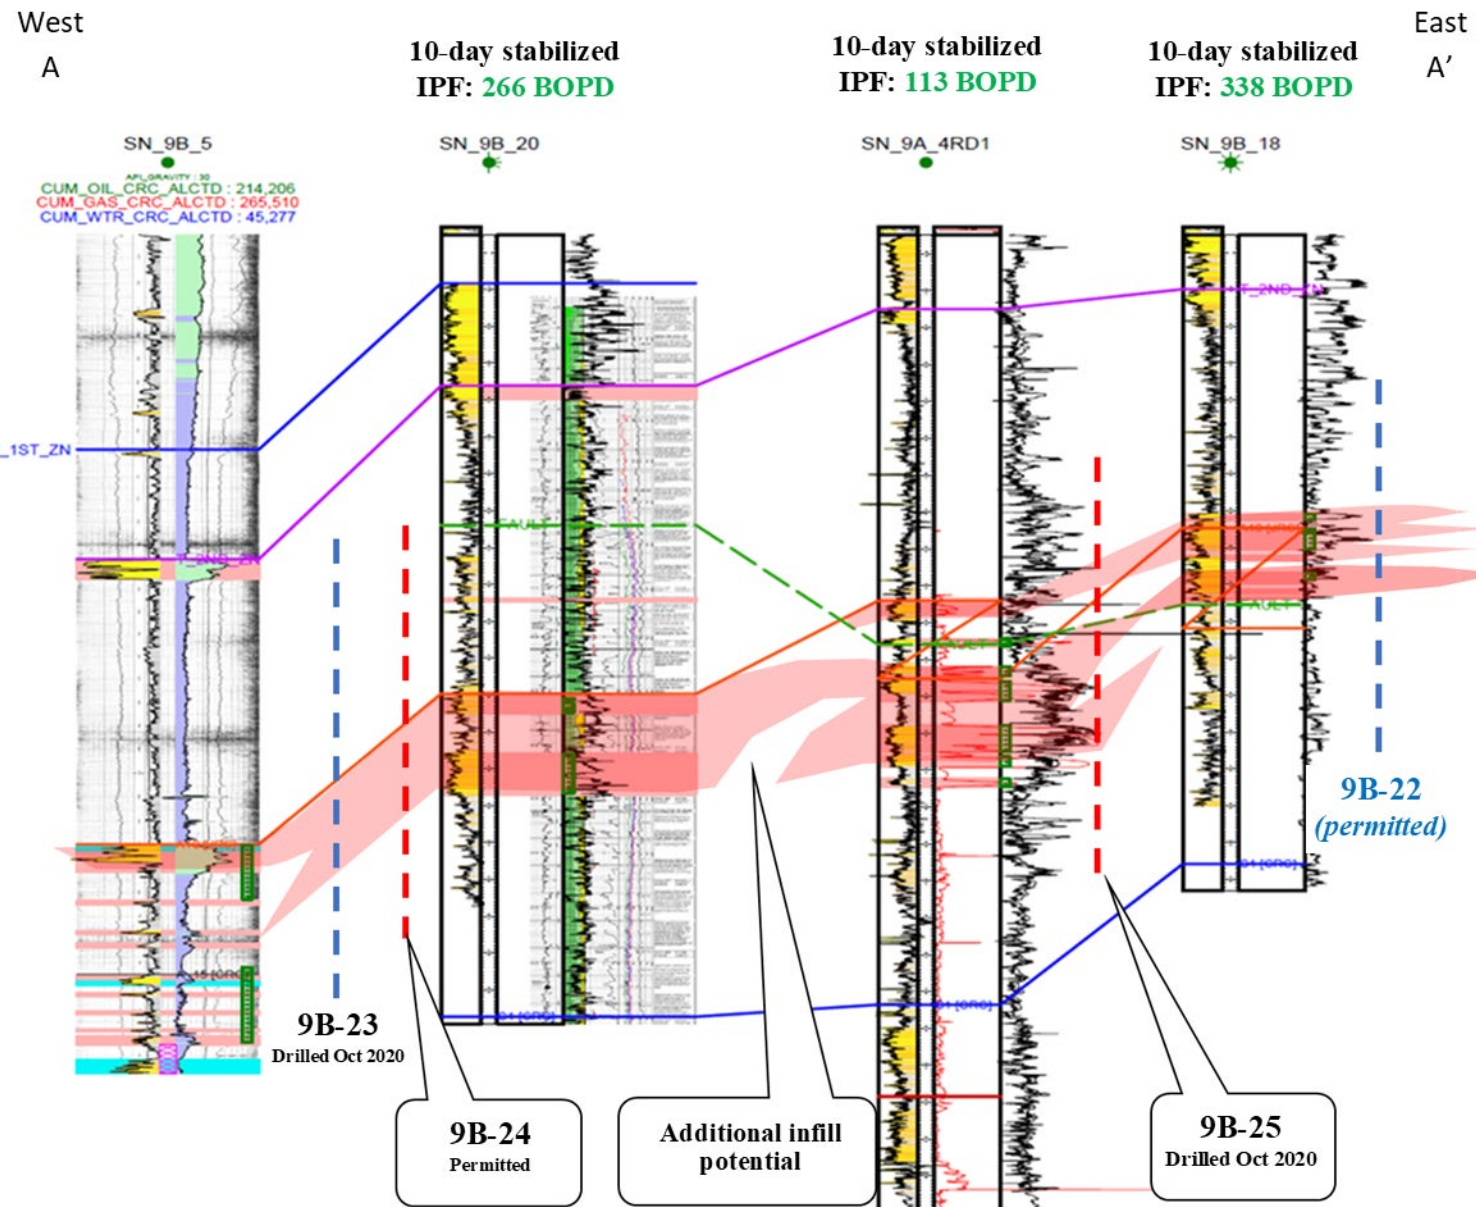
West
A

10-day stabilized
IPF: 266 BOPD

10-day stabilized
IPF: 113 BOPD

10-day stabilized
IPF: 338 BOPD

East
A'

SN_9B_5
API_GRAVITY : 30
CUM_OIL_CRC_ALCTD : 214,206
CUM_GAS_CRC_ALCTD : 265,510
CUM_WTR_CRC_ALCTD : 45,277

SN_9B_20

SN_9A_4RD1

SN_9B_18

_1ST_ZN

T_2ND_ZN

FAULT

FAULT

FAULT

T_2ND_ZN

9B-22
(permitted)

9B-23
Drilled Oct 2020

9B-24
Permitted

Additional infill potential

9B-25
Drilled Oct 2020